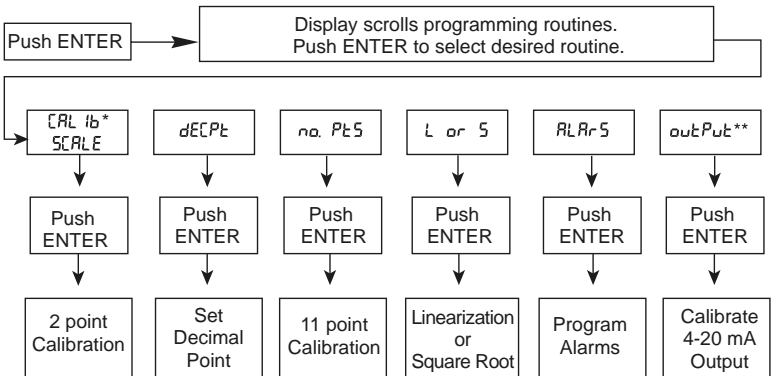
Push ENTER

Display scrolls programming routines.
Push ENTER to select desired routine.

CAL Ib*
SCALE

dECPt

no. PtS

L or S

ALArS

outPut**

Push ENTER

Push ENTER

Push ENTER

Push ENTER

Push ENTER

Push ENTER

2 point Calibration

Set Decimal Point

11 point Calibration

Linearization or Square Root

Program Alarms

Calibrate 4-20 mA Output